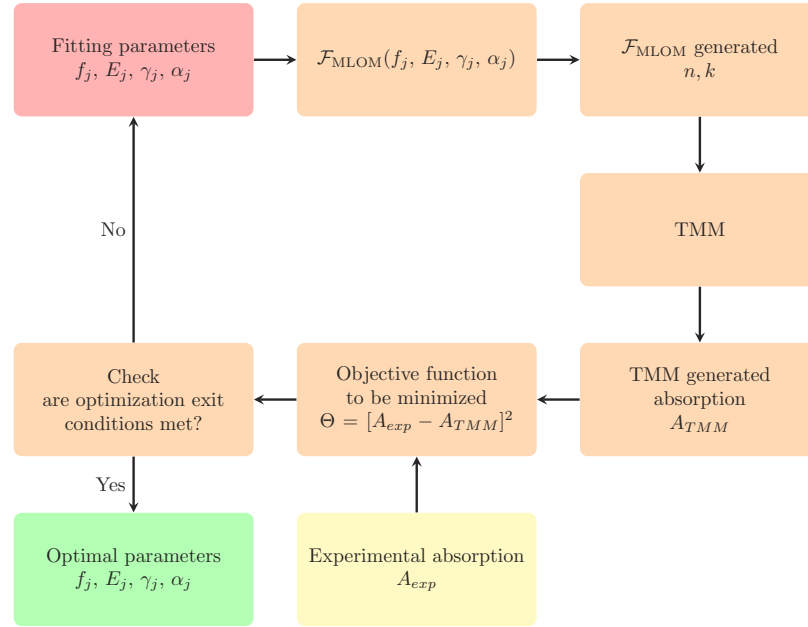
Fitting parameters
$f_j, E_j, \gamma_j, \alpha_j$

$\mathcal{F}_{\text{MLOM}}(f_j, E_j, \gamma_j, \alpha_j)$

$\mathcal{F}_{\text{MLOM}}$ generated
$n, k$

TMM

TMM generated
absorption
$A_{TMM}$

Objective function
to be minimized
$\Theta = [A_{exp} - A_{TMM}]^2$

Check
are optimization exit
conditions met?

No

Yes

Optimal parameters
$f_j, E_j, \gamma_j, \alpha_j$

Experimental absorption
$A_{exp}$